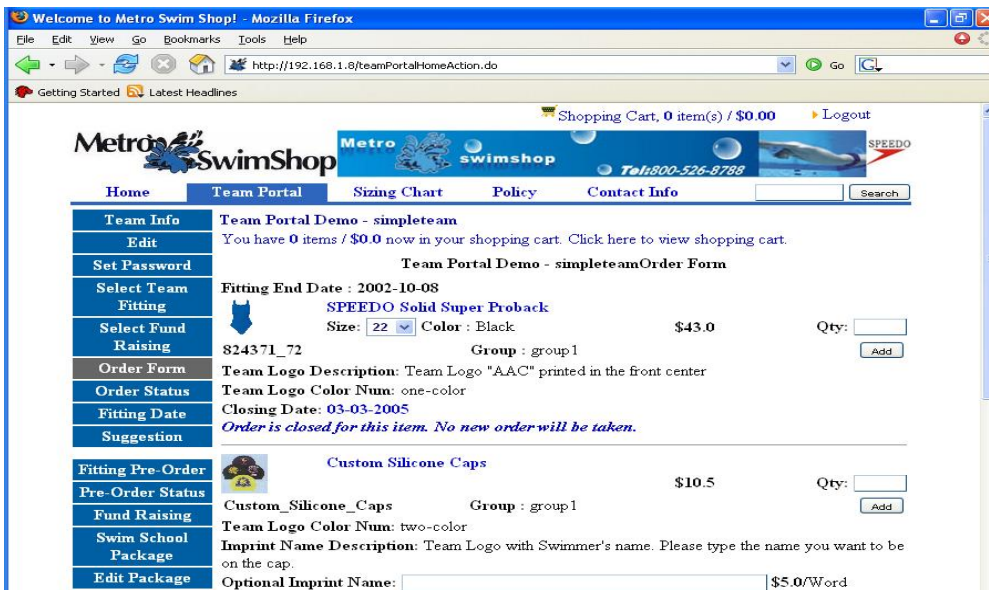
Welcome to Metro Swim Shop! - Mozilla Firefox

File Edit View Go Bookmarks Tools Help

http://192.168.1.8/teamPortalHomeAction.do

Go

Getting Started Latest Headlines

Shopping Cart, 0 item(s) / $0.00

Logout

MetroSwimShop

Metro swimshop Tel:800-526-8788 SPEEDO

Home Team Portal Sizing Chart Policy Contact Info Search

Team Info
Edit
Set Password
Select Team Fitting
Select Fund Raising
Order Form
Order Status
Fitting Date
Suggestion

Fitting Pre-Order
Pre-Order Status
Fund Raising
Swim School Package
Edit Package

Team Portal Demo - simpleteam

You have 0 items / $0.0 now in your shopping cart. Click here to view shopping cart.

Team Portal Demo - simpleteamOrder Form

Fitting End Date : 2002-10-08

SPEEDO Solid Super Proback

Size: 22 Color : Black $43.0 Qty:

824371_72 Group : group1 Add

Team Logo Description: Team Logo "AAC" printed in the front center

Team Logo Color Num: one-color

Closing Date: 03-03-2005

Order is closed for this item. No new order will be taken.

Custom Silicone Caps

$10.5 Qty:

Custom_Silicone_Caps Group : group1 Add

Team Logo Color Num: two-color

Imprint Name Description: Team Logo with Swimmer's name. Please type the name you want to be on the cap.

Optional Imprint Name: $5.0/Word